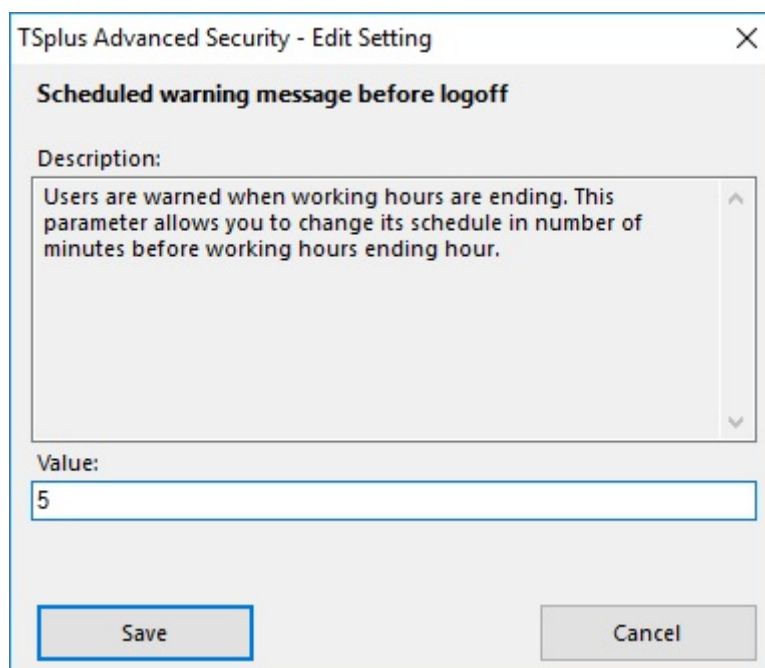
TSplus Advanced Security - Edit Setting

Scheduled warning message before logoff

Description:

Users are warned when working hours are ending. This parameter allows you to change its schedule in number of minutes before working hours ending hour.

Value:

5

Save

Cancel